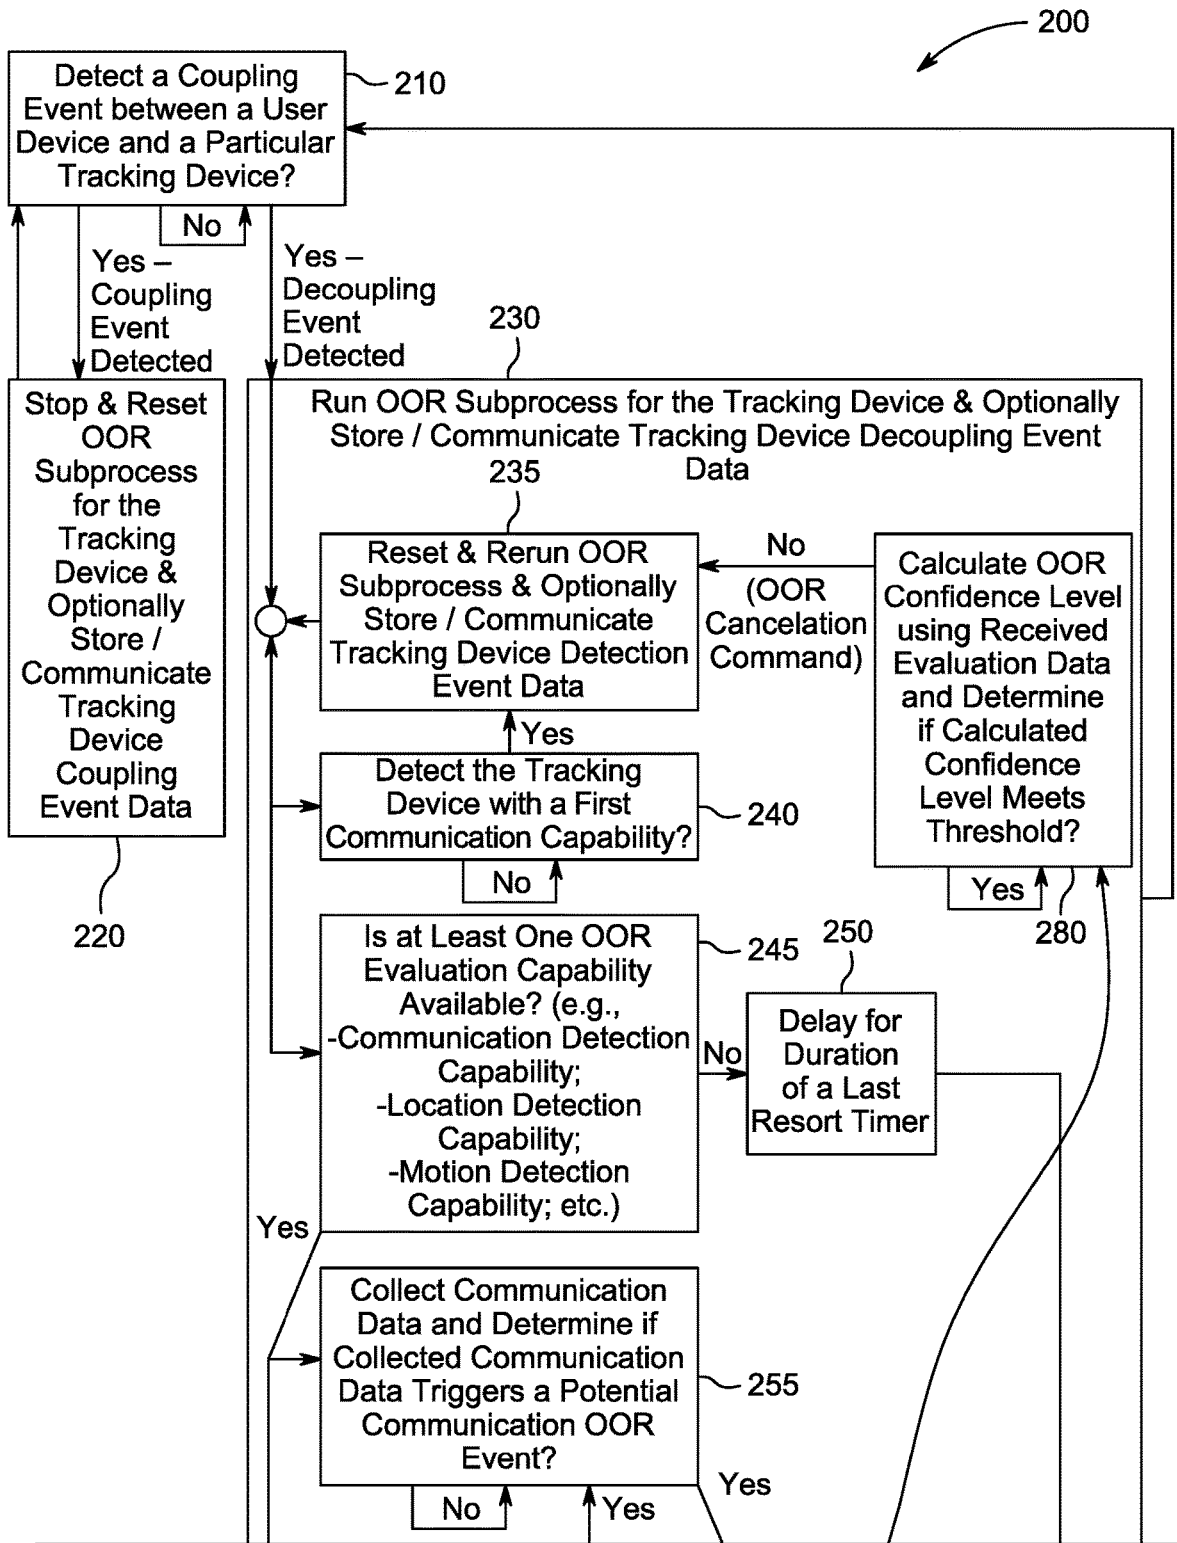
200

Detect a Coupling Event between a User Device and a Particular Tracking Device?

210

No

Yes – Coupling Event Detected

Yes – Decoupling Event Detected

230

Stop & Reset OOR Subprocess for the Tracking Device & Optionally Store / Communicate Tracking Device Coupling Event Data

220

Run OOR Subprocess for the Tracking Device & Optionally Store / Communicate Tracking Device Decoupling Event Data

235

Reset & Rerun OOR Subprocess & Optionally Store / Communicate Tracking Device Detection Event Data

No

(OOR Cancelation Command)

Calculate OOR Confidence Level using Received Evaluation Data and Determine if Calculated Confidence Level Meets Threshold?

Yes

Detect the Tracking Device with a First Communication Capability?

240

No

Yes

280

Is at Least One OOR Evaluation Capability Available? (e.g., -Communication Detection Capability; -Location Detection Capability; -Motion Detection Capability; etc.)

245

250

No

Delay for Duration of a Last Resort Timer

Yes

Collect Communication Data and Determine if Collected Communication Data Triggers a Potential Communication OOR Event?

255

Yes

No

Yes